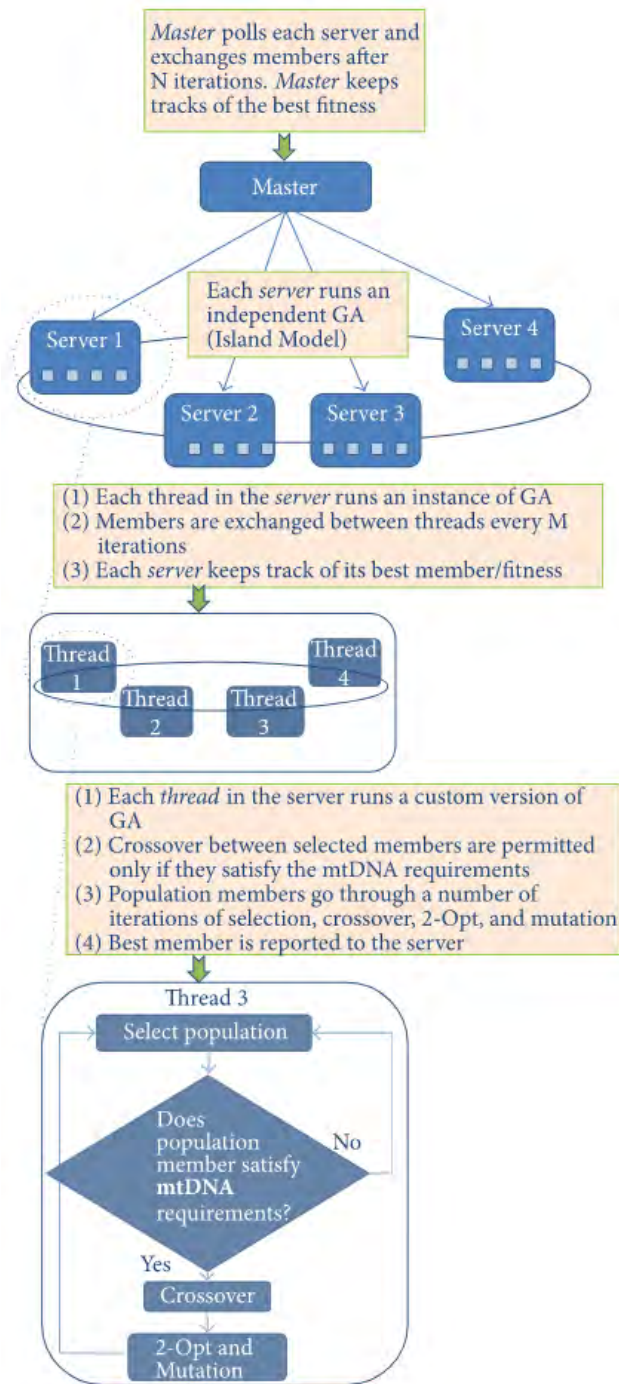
Master polls each server and exchanges members after N iterations. Master keeps tracks of the best fitness

Master

Each server runs an independent GA (Island Model)

Server 1

Server 4

Server 2

Server 3

(1) Each thread in the server runs an instance of GA
(2) Members are exchanged between threads every M iterations
(3) Each server keeps track of its best member/fitness

Thread 1

Thread 4

Thread 2

Thread 3

(1) Each thread in the server runs a custom version of GA
(2) Crossover between selected members are permitted only if they satisfy the mtDNA requirements
(3) Population members go through a number of iterations of selection, crossover, 2-Opt, and mutation
(4) Best member is reported to the server

Thread 3

Select population

Does population member satisfy mtDNA requirements?

No

Yes

Crossover

2-Opt and Mutation